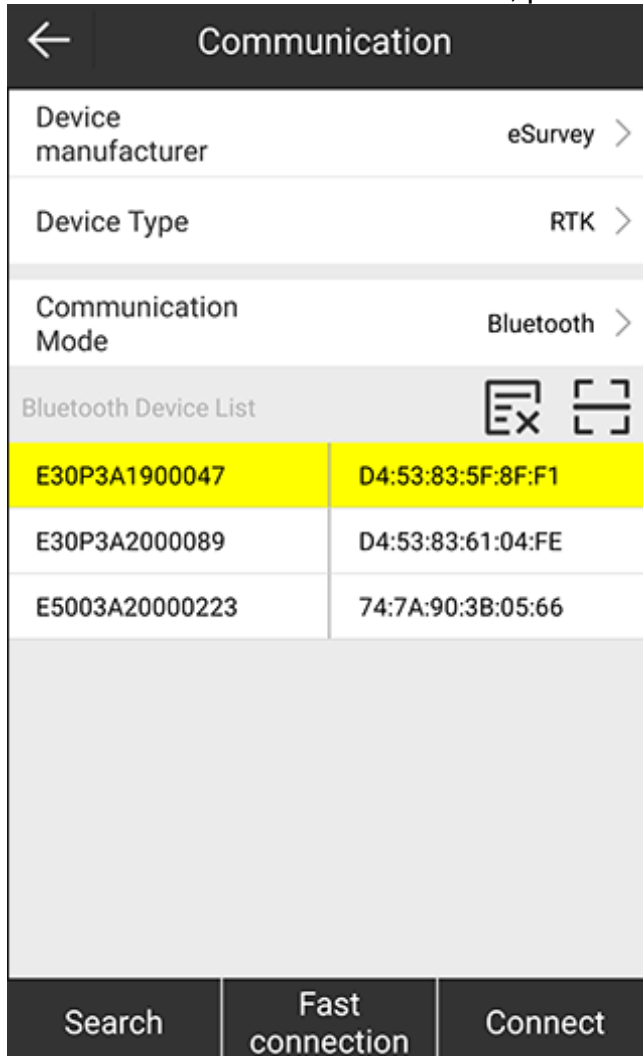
Communication

Device manufacturer eSurvey

Device Type RTK

Communication Mode Bluetooth

Bluetooth Device List

| E30P3A1900047 | D4:53:83:5F:8F:F1 |
|---|---|
| E30P3A2000089 | D4:53:83:61:04:FE |
| E5003A20000223 | 74:7A:90:3B:05:66 |

Search
Fast connection
Connect